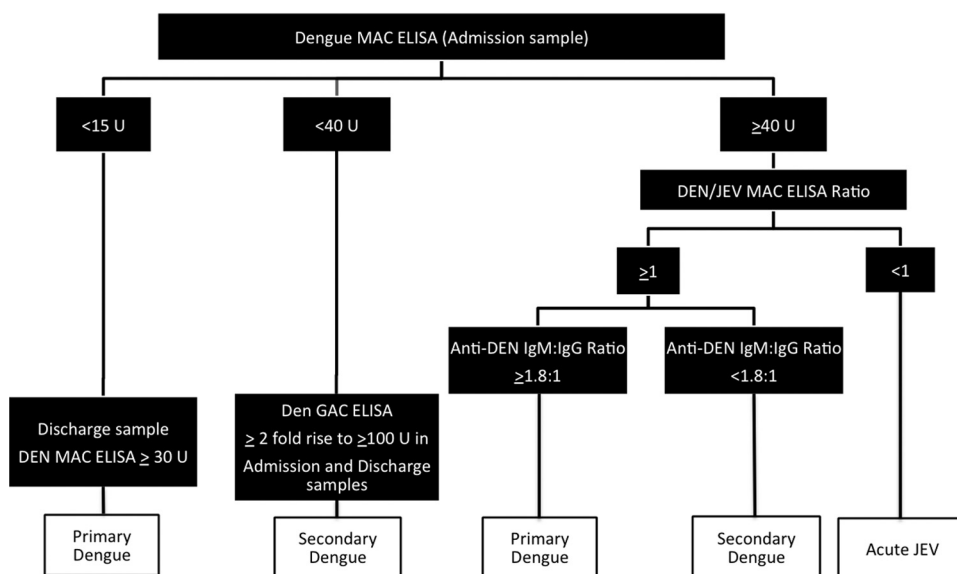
Dengue MAC ELISA (Admission sample)

<15 U

<40 U

≥40 U

DEN/JEV MAC ELISA Ratio

≥1

<1

Anti-DEN IgM:IgG Ratio ≥1.8:1

Anti-DEN IgM:IgG Ratio <1.8:1

Discharge sample DEN MAC ELISA ≥ 30 U

Den GAC ELISA ≥ 2 fold rise to ≥100 U in Admission and Discharge samples

Primary Dengue

Secondary Dengue

Primary Dengue

Secondary Dengue

Acute JEV